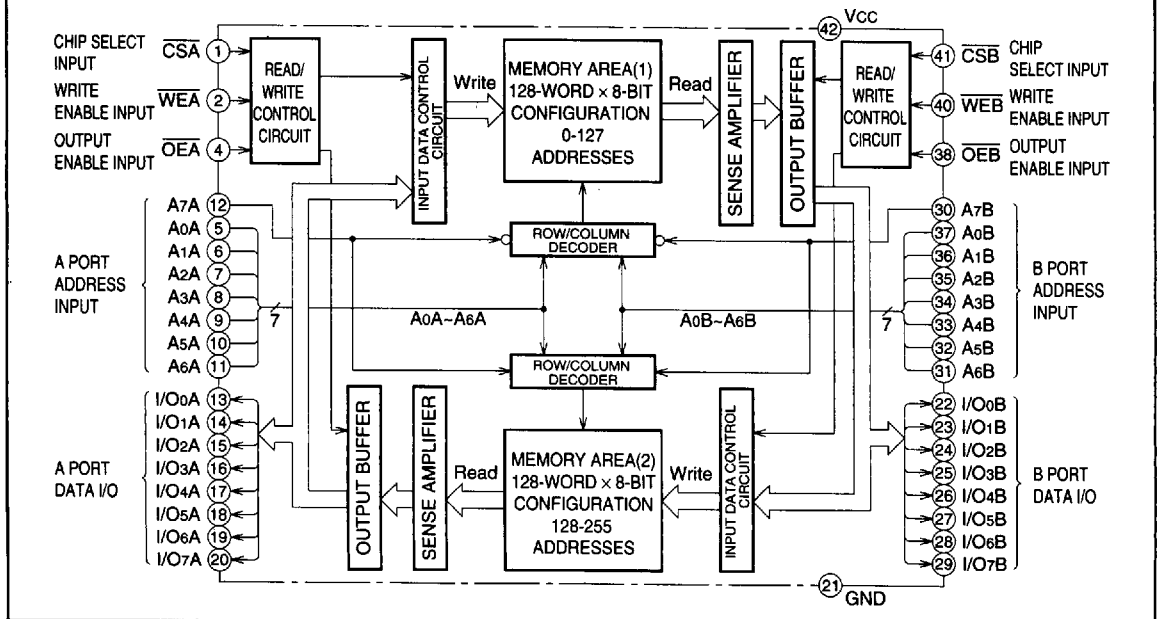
CHIP SELECT INPUT $\overline{CSA}$ 1

WRITE ENABLE INPUT $\overline{WEA}$ 2

OUTPUT ENABLE INPUT $\overline{OEA}$ 4

READ/ WRITE CONTROL CIRCUIT

INPUT DATA CONTROL CIRCUIT

Write

MEMORY AREA(1) 128-WORD × 8-BIT CONFIGURATION 0-127 ADDRESSES

Read

SENSE AMPLIFIER

OUTPUT BUFFER

READ/ WRITE CONTROL CIRCUIT

42 Vcc

41 $\overline{CSB}$ CHIP SELECT INPUT

40 $\overline{WEB}$ WRITE ENABLE INPUT

38 $\overline{OEB}$ OUTPUT ENABLE INPUT

A PORT ADDRESS INPUT

A7A 12
A0A 5
A1A 6
A2A 7
A3A 8
A4A 9
A5A 10
A6A 11

7

ROW/COLUMN DECODER

A0A~A6A

A0B~A6B

ROW/COLUMN DECODER

7

30 A7B
37 A0B
36 A1B
35 A2B
34 A3B
33 A4B
32 A5B
31 A6B

B PORT ADDRESS INPUT

A PORT DATA I/O

I/O0A 13
I/O1A 14
I/O2A 15
I/O3A 16
I/O4A 17
I/O5A 18
I/O6A 19
I/O7A 20

OUTPUT BUFFER

SENSE AMPLIFIER

Read

MEMORY AREA(2) 128-WORD × 8-BIT CONFIGURATION 128-255 ADDRESSES

Write

INPUT DATA CONTROL CIRCUIT

22 I/O0B
23 I/O1B
24 I/O2B
25 I/O3B
26 I/O4B
27 I/O5B
28 I/O6B
29 I/O7B

B PORT DATA I/O

21 GND